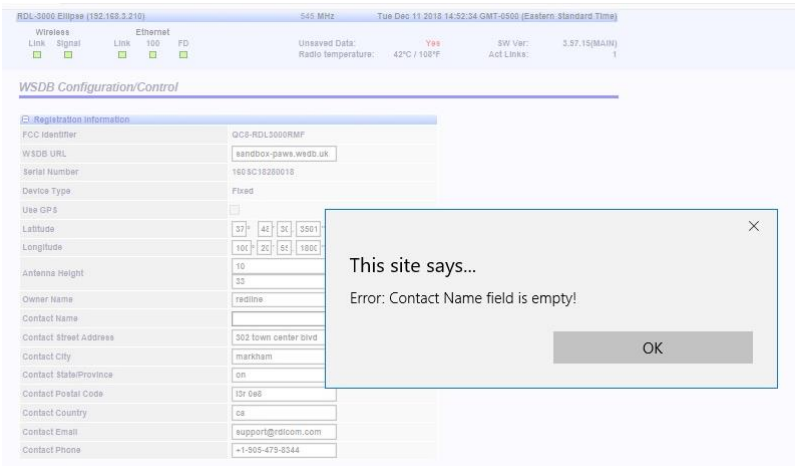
RDL-3000 Ellipse (192.168.3.210)
545 MHz
Tue Dec 11 2018 14:52:34 GMT-0500 (Eastern Standard Time)

Wireless
Link Signal

Ethernet
Link 100 FD

Unsaved Data: Yes
Radio temperature: 42°C / 108°F

SW Ver: 3.57.15(MAIN)
Act Links: 1

WSDB Configuration/Control

Registration Information

| | |
|---|---|
| FCC Identifier | QC8-RDL3000RMF |
| WSDB URL | sandbox-paws.wsdb.uk |
| Serial Number | 1605C18280018 |
| Device Type | Fixed |
| Use GPS | |
| Latitude | 37 ° 48 ' 30 ' 3501 |
| Longitude | 100 ° 20 ' 55 ' 1800 |
| Antenna Height | 10 33 |
| Owner Name | redline |
| Contact Name | |
| Contact Street Address | 302 town center blvd |
| Contact City | markham |
| Contact State/Province | on |
| Contact Postal Code | l3r 0e8 |
| Contact Country | ca |
| Contact Email | support@rdlcom.com |
| Contact Phone | +1-905-479-8344 |

This site says...

Error: Contact Name field is empty!

OK